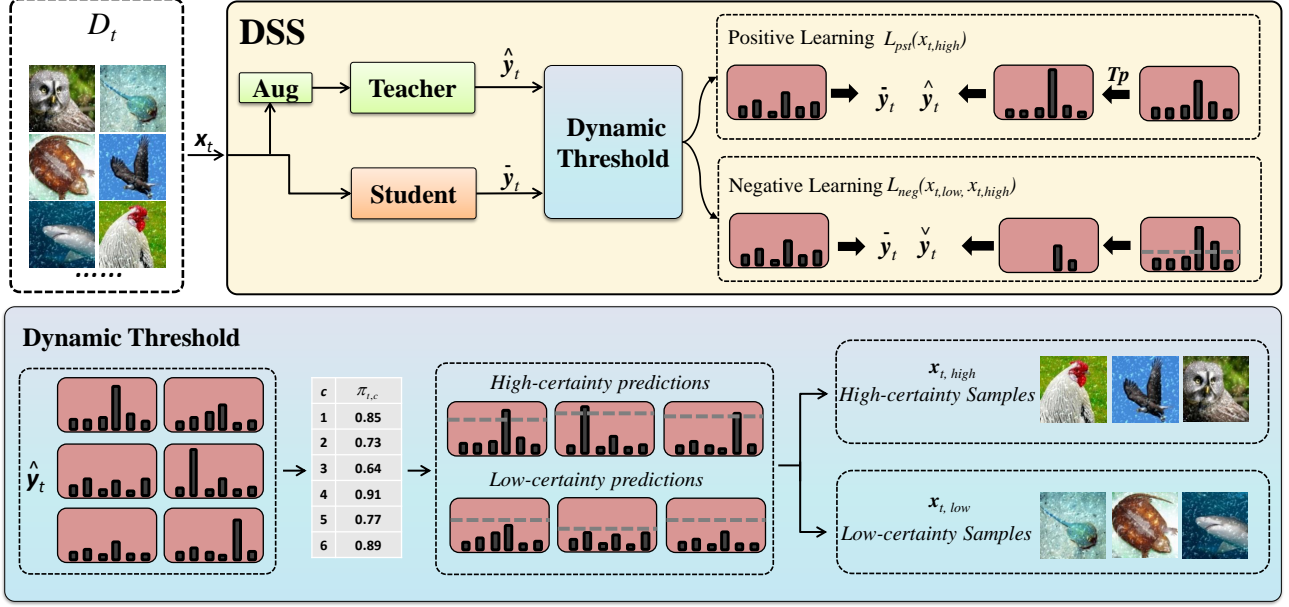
$D_t$

......

$\boldsymbol{x}_t$

DSS

Aug

Teacher

Student

$\hat{\boldsymbol{y}}_t$

$\bar{\boldsymbol{y}}_t$

Dynamic Threshold

Positive Learning $L_{pst}(x_{t,high})$

$\bar{\boldsymbol{y}}_t$ $\hat{\boldsymbol{y}}_t$

Tp

Negative Learning $L_{neg}(x_{t,low}, x_{t,high})$

$\bar{\boldsymbol{y}}_t$ $\check{\boldsymbol{y}}_t$

Dynamic Threshold

$\hat{\boldsymbol{y}}_t$

| c | $\pi_{t,c}$ |
|---|---|
| 1 | 0.85 |
| 2 | 0.73 |
| 3 | 0.64 |
| 4 | 0.91 |
| 5 | 0.77 |
| 6 | 0.89 |

High-certainty predictions

Low-certainty predictions

$\boldsymbol{x}_{t,\ high}$
High-certainty Samples

$\boldsymbol{x}_{t,\ low}$
Low-certainty Samples